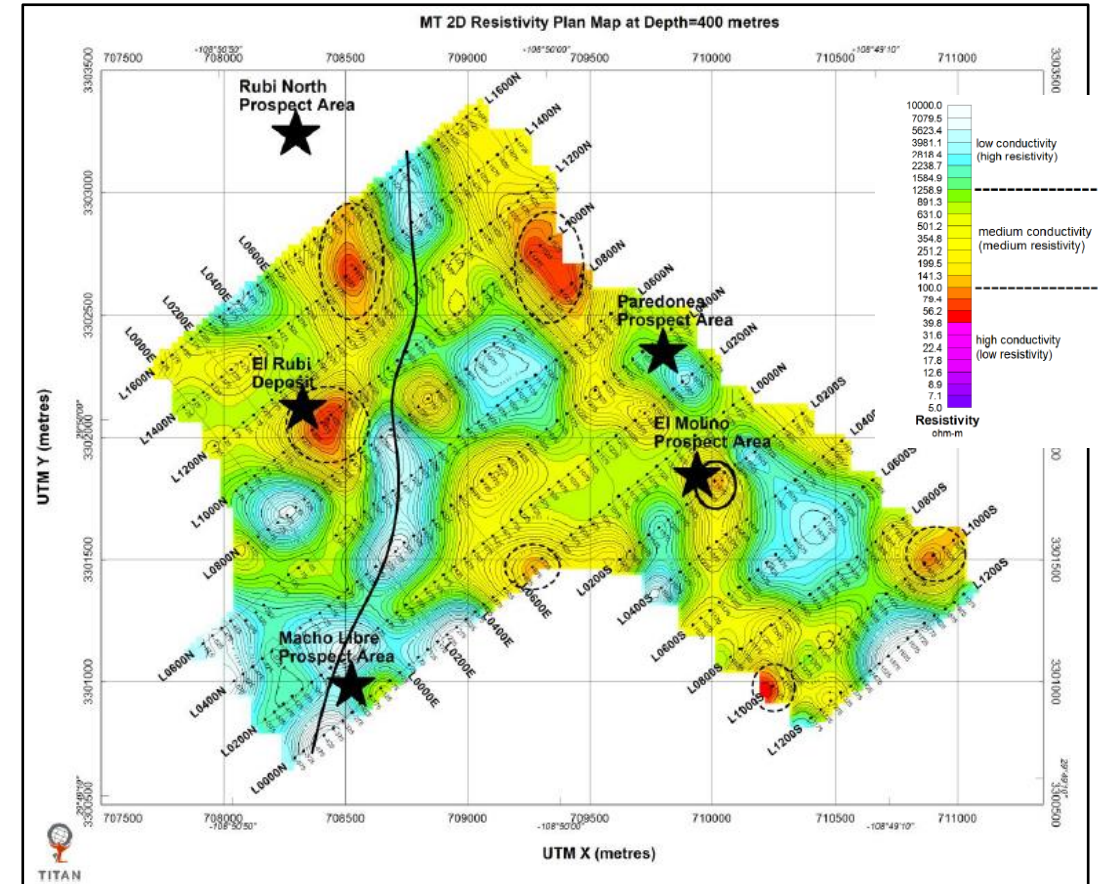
MT 2D Resistivity Plan Map at Depth=400 metres

707500 708000 708500 709000 709500 710000 710500 711000

-108°50'50" -108°50'00" -108°49'10"

3303500 3303000 3302500 3302000 3301500 3301000 3300500

Rubi North Prospect Area

Paredones Prospect Area

El Rubi Deposit

El Molino Prospect Area

Macho Libre Prospect Area

L1600N L1400N L1200N L1000N L0800N L0600N L0400N L0200N L0000N L0200S L0400S L0600S L0800S L1000S L1200S

L0000E L0200E L0400E L0600E L0800E

L1600N L1400N L1200N L1000N L0800N L0600N L0400N L0200N L0000N

L0000E L0200E L0400E L0600E

L0200S L0400S L0600S L0800S L1000S L1200S

10000.0
7079.5
5623.4
3981.1
2818.4
2238.7
1584.9
1258.9
891.3
631.0
501.2
354.8
251.2
199.5
141.3
100.0
79.4
56.2
39.8
31.6
22.4
17.8
12.6
8.9
7.1
5.0

low conductivity (high resistivity)

medium conductivity (medium resistivity)

high conductivity (low resistivity)

Resistivity ohm-m

UTM Y (metres)

UTM X (metres)

TITAN